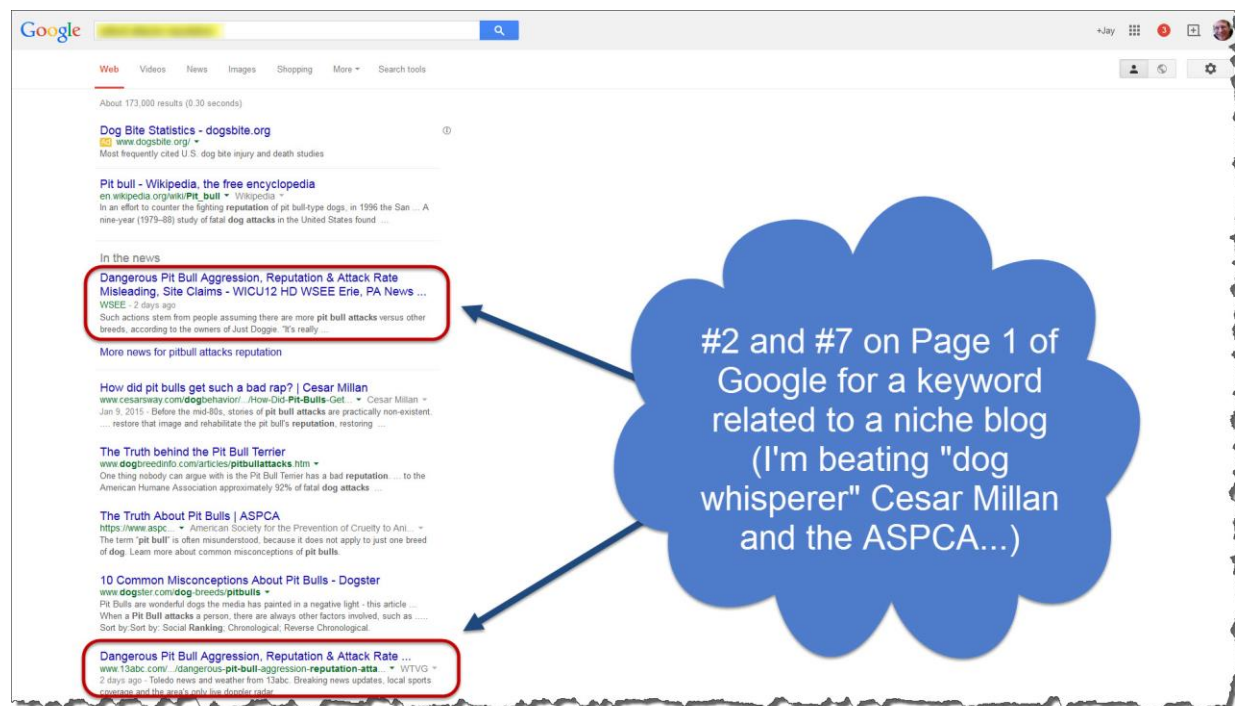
Google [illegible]

+Jay 3

Web Videos News Images Shopping More Search tools

About 173,000 results (0.30 seconds)

Dog Bite Statistics - dogsbite.org
Ad www.dogsbite.org/
Most frequently cited U.S. dog bite injury and death studies

Pit bull - Wikipedia, the free encyclopedia
en.wikipedia.org/wiki/Pit_bull Wikipedia
In an effort to counter the fighting reputation of pit bull-type dogs, in 1996 the San ... A nine-year (1979–88) study of fatal dog attacks in the United States found ...

In the news

Dangerous Pit Bull Aggression, Reputation & Attack Rate Misleading, Site Claims - WICU12 HD WSEE Erie, PA News ...
WSEE - 2 days ago
Such actions stem from people assuming there are more pit bull attacks versus other breeds, according to the owners of Just Doggie. "It's really ...

More news for pitbull attacks reputation

How did pit bulls get such a bad rap? | Cesar Millan
www.cesarsway.com/dogbehavior/.../How-Did-Pit-Bulls-Get... Cesar Millan
Jan 9, 2015 - Before the mid-80s, stories of pit bull attacks are practically non-existent. .... restore that image and rehabilitate the pit bull's reputation, restoring ...

The Truth behind the Pit Bull Terrier
www.dogbreedinfo.com/articles/pitbullattacks.htm
One thing nobody can argue with is the Pit Bull Terrier has a bad reputation. ... to the American Humane Association approximately 92% of fatal dog attacks ...

The Truth About Pit Bulls | ASPCA
https://www.aspc... American Society for the Prevention of Cruelty to Ani...
The term "pit bull" is often misunderstood, because it does not apply to just one breed of dog. Learn more about common misconceptions of pit bulls.

10 Common Misconceptions About Pit Bulls - Dogster
www.dogster.com/dog-breeds/pitbulls
Pit Bulls are wonderful dogs the media has painted in a negative light - this article ... When a Pit Bull attacks a person, there are always other factors involved, such as ... Sort by:Sort by: Social Ranking; Chronological; Reverse Chronological.

Dangerous Pit Bull Aggression, Reputation & Attack Rate ...
www.13abc.com/.../dangerous-pit-bull-aggression-reputation-atta... WTVG
2 days ago - Toledo news and weather from 13abc. Breaking news updates, local sports coverage and the area's only live doppler radar.

#2 and #7 on Page 1 of Google for a keyword related to a niche blog (I'm beating "dog whisperer" Cesar Millan and the ASPCA...)